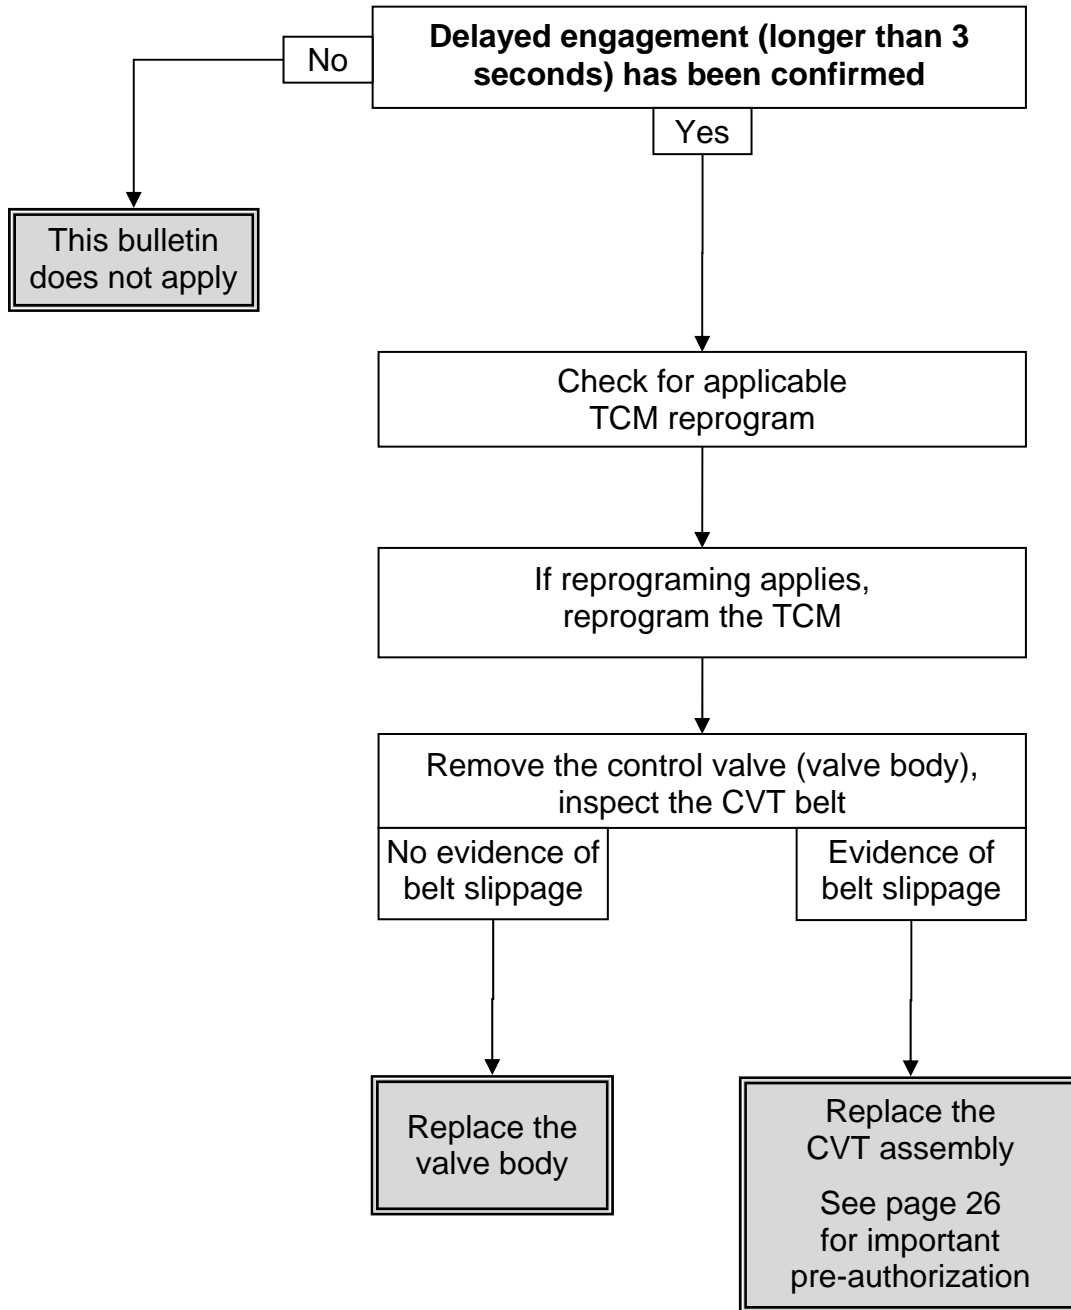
Delayed engagement (longer than 3 seconds) has been confirmed

No

This bulletin does not apply

Yes

Check for applicable TCM reprogram

If reprograming applies, reprogram the TCM

Remove the control valve (valve body), inspect the CVT belt

No evidence of belt slippage

Evidence of belt slippage

Replace the valve body

Replace the CVT assembly

See page 26 for important pre-authorization